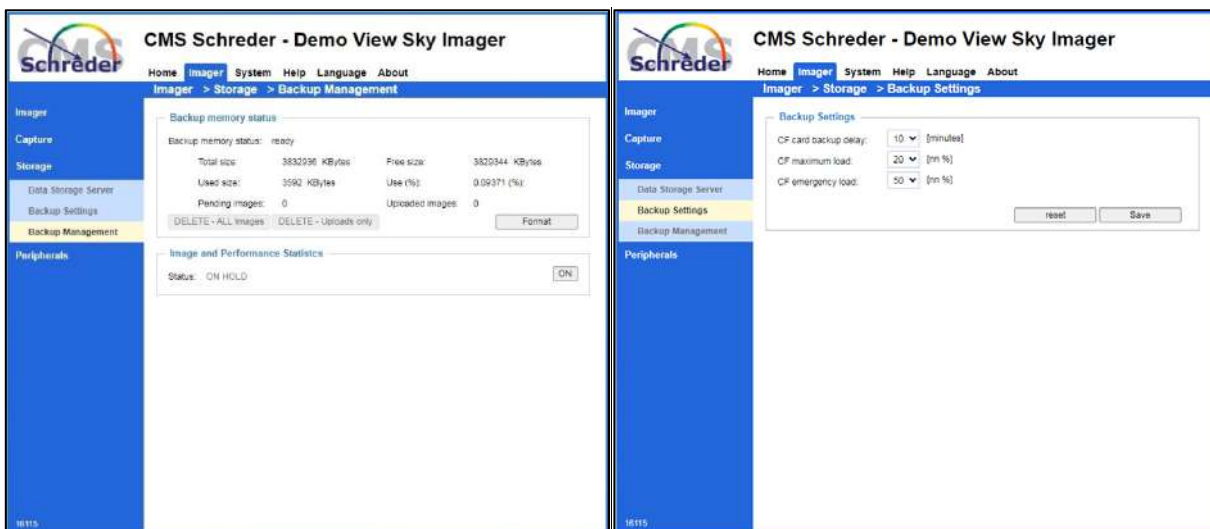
CMS Schreder

CMS Schreder - Demo View Sky Imager

Home Imager System Help Language About

Imager > Storage > Backup Management

Imager
Capture
Storage
Data Storage Server
Backup Settings
Backup Management
Peripherals

Backup memory status

Backup memory status: ready

| | | | |
|---|---|---|---|
| Total size: | 3832036 KBytes | Free size: | 3828344 KBytes |
| Used size: | 3592 KBytes | Use (%): | 0.09371 (%) |
| Pending images: | 0 | Uploaded images: | 0 |

DELETE - ALL images DELETE - Uploads only Format

Image and Performance Statistics

Status: ON HOLD ON

16115

CMS Schreder

CMS Schreder - Demo View Sky Imager

Home Imager System Help Language About

Imager > Storage > Backup Settings

Imager
Capture
Storage
Data Storage Server
Backup Settings
Backup Management
Peripherals

Backup Settings

CF card backup delay: 10 [minutes]
CF maximum load: 20 [in %]
CF emergency load: 50 [in %]

reset Save

16115